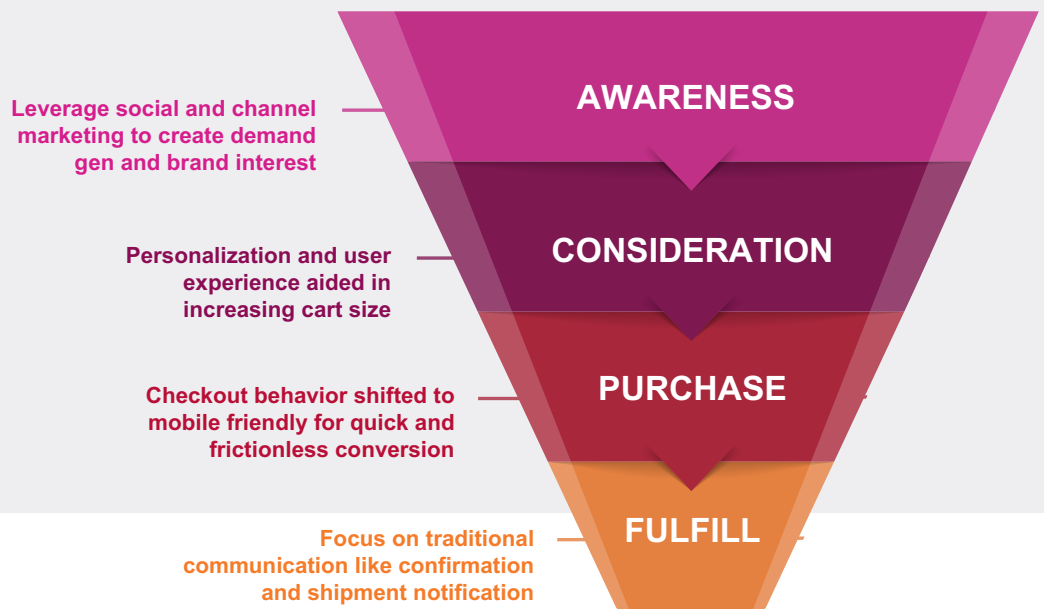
Leverage social and channel marketing to create demand gen and brand interest

AWARENESS

Personalization and user experience aided in increasing cart size

CONSIDERATION

Checkout behavior shifted to mobile friendly for quick and frictionless conversion

PURCHASE

Focus on traditional communication like confirmation and shipment notification

FULFILL